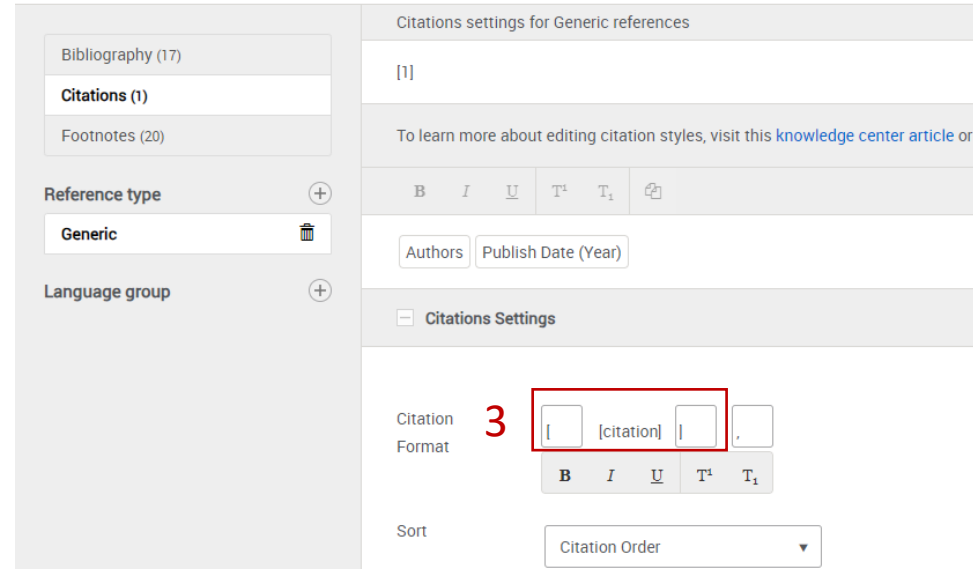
Bibliography (17)
Citations (1)
Footnotes (20)

Reference type

Generic

Language group

Citations settings for Generic references

[1]

To learn more about editing citation styles, visit this knowledge center article or

B I U T¹ T₁

Authors Publish Date (Year)

Citations Settings

Citation Format

3

[ [citation] ] ,

B I U T¹ T₁

Sort

Citation Order